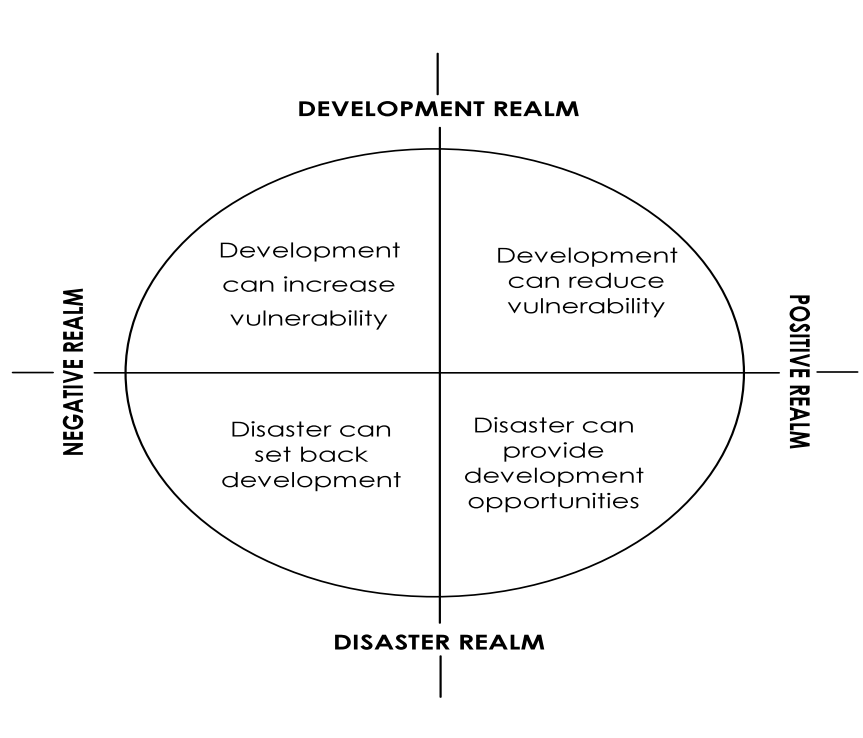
DEVELOPMENT REALM

NEGATIVE REALM

Development can increase vulnerability

Development can reduce vulnerability

POSITIVE REALM

Disaster can set back development

Disaster can provide development opportunities

DISASTER REALM